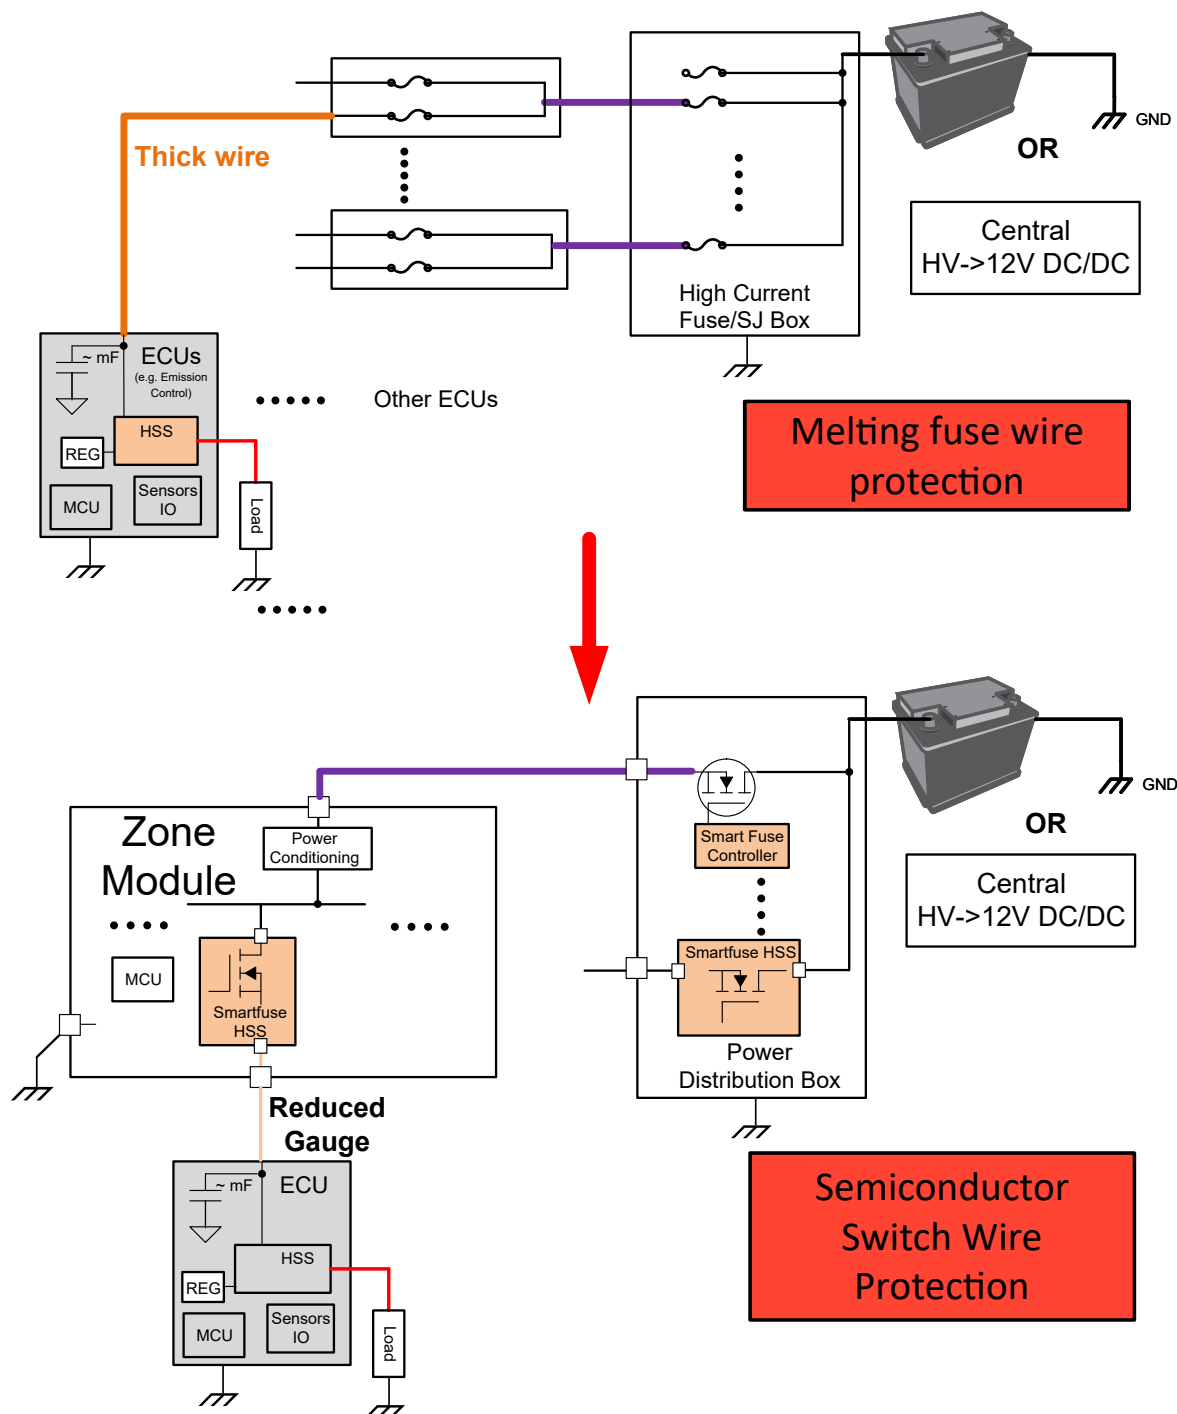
Thick wire

GND

OR

Central HV->12V DC/DC

High Current Fuse/SJ Box

~ mF

ECUs (e.g. Emission Control)

HSS

REG

MCU

Sensors IO

Load

Other ECUs

Melting fuse wire protection

GND

OR

Central HV->12V DC/DC

Zone Module

Power Conditioning

MCU

Smartfuse HSS

Smart Fuse Controller

Smartfuse HSS

Power Distribution Box

Reduced Gauge

~ mF

ECU

HSS

REG

MCU

Sensors IO

Load

Semiconductor Switch Wire Protection